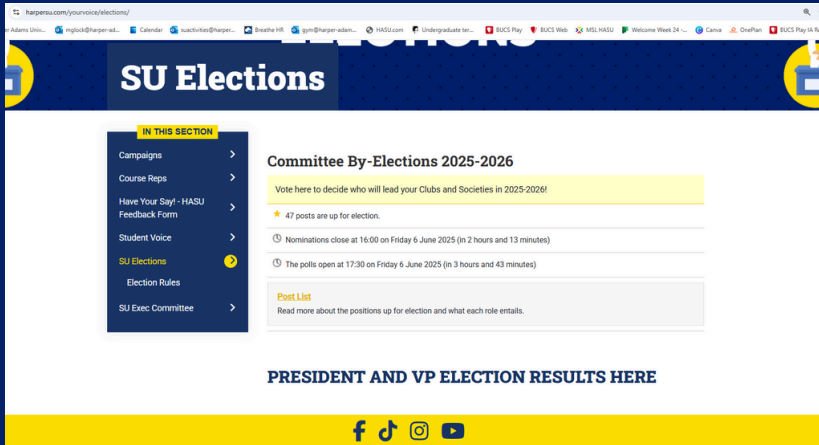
harpersu.com/yourvoice/elections/

Adams Univ... mglock@harper-ad... Calendar suactivities@harper... Breathe HR gym@harper-adam... HASU.com Undergraduate ter... BUCS Play BUCS Web MSL HASU Welcome Week 24 -... Canva OnePlan BUCS Play IA R

SU Elections

IN THIS SECTION

Campaigns

Course Reps

Have Your Say! - HASU Feedback Form

Student Voice

SU Elections

Election Rules

SU Exec Committee

Committee By-Elections 2025-2026

Vote here to decide who will lead your Clubs and Societies in 2025-2026!

47 posts are up for election.

Nominations close at 16:00 on Friday 6 June 2025 (in 2 hours and 13 minutes)

The polls open at 17:30 on Friday 6 June 2025 (in 3 hours and 43 minutes)

Post List

Read more about the positions up for election and what each role entails.

PRESIDENT AND VP ELECTION RESULTS HERE